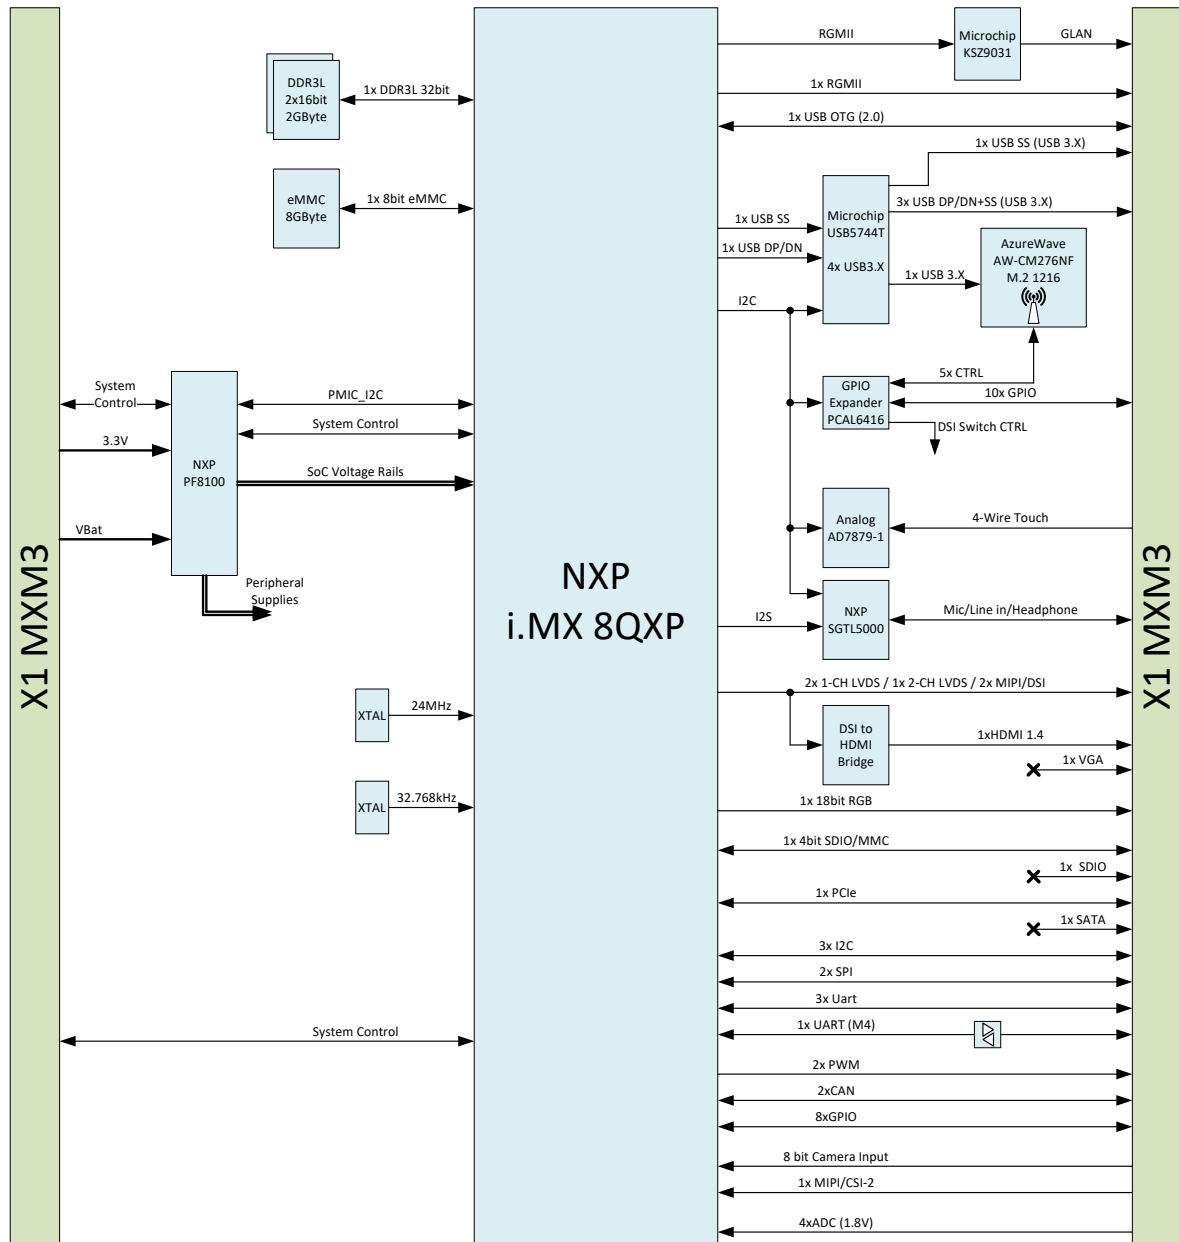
X1 MXM3

DDR3L 2x16bit 2GByte

1x DDR3L 32bit

eMMC 8GByte

1x 8bit eMMC

System Control

3.3V

VBat

NXP PF8100

PMIC_I2C

System Control

SoC Voltage Rails

Peripheral Supplies

XTAL

24MHz

XTAL

32.768kHz

System Control

NXP
i.MX 8QXP

RGMII

Microchip KSZ9031

GLAN

1x RGMII

1x USB OTG (2.0)

1x USB SS (USB 3.X)

1x USB SS

1x USB DP/DN

Microchip USB5744T

4x USB3.X

3x USB DP/DN+SS (USB 3.X)

AzureWave AW-CM276NF M.2 1216

1x USB 3.X

I2C

5x CTRL

GPIO Expander PCAL6416

10x GPIO

DSI Switch CTRL

Analog AD7879-1

4-Wire Touch

I2S

NXP SGTL5000

Mic/Line in/Headphone

2x 1-CH LVDS / 1x 2-CH LVDS / 2x MIPI/DSI

DSI to HDMI Bridge

1xHDMI 1.4

1x VGA

1x 18bit RGB

1x 4bit SDIO/MMC

1x SDIO

1x PCIe

1x SATA

3x I2C

2x SPI

3x Uart

1x UART (M4)

2x PWM

2xCAN

8xGPIO

8 bit Camera Input

1x MIPI/CSI-2

4xADC (1.8V)

X1 MXM3